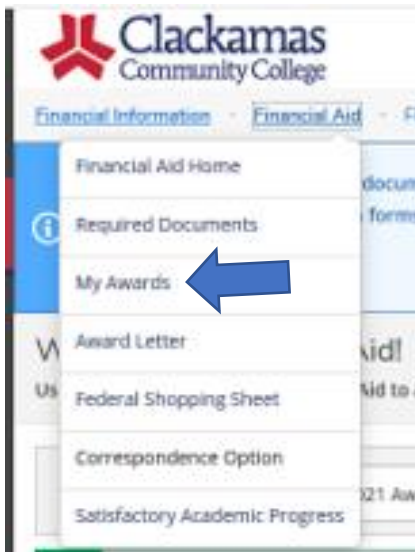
Clackamas Community College

Financial Information · Financial Aid · F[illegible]

Financial Aid Home

Required Documents

My Awards

Award Letter

Federal Shopping Sheet

Correspondence Option

Satisfactory Academic Progress

docum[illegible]
form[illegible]

W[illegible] Aid!
Us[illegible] Aid to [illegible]

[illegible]21 Aw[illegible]